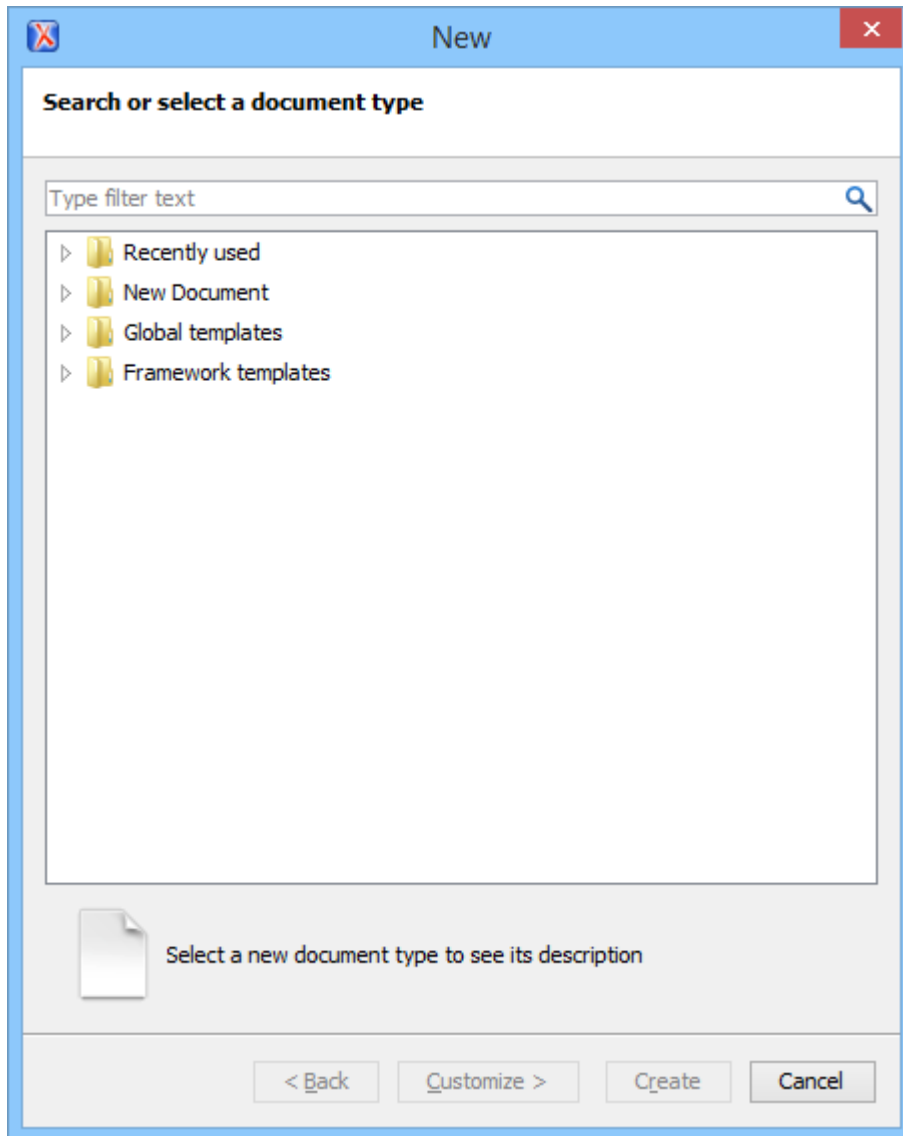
New

Search or select a document type

Type filter text

Recently used
New Document
Global templates
Framework templates

Select a new document type to see its description

< Back
Customize >
Create
Cancel